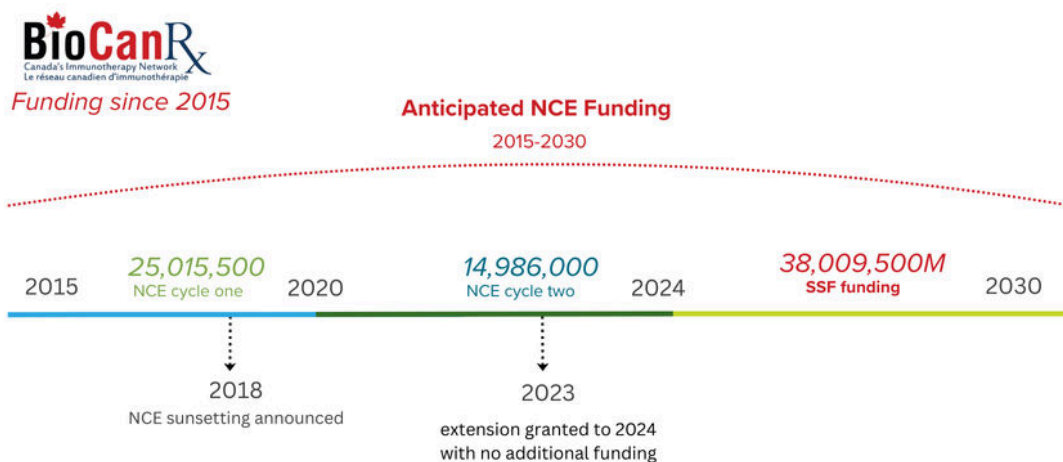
BioCanRx
Canada's Immunotherapy Network
Le réseau canadien d'immunothérapie

Funding since 2015

Anticipated NCE Funding
2015-2030

2015
25,015,500
NCE cycle one
2020
14,986,000
NCE cycle two
2024
38,009,500M
SSF funding
2030

2018
NCE sunsetting announced

2023
extension granted to 2024 with no additional funding